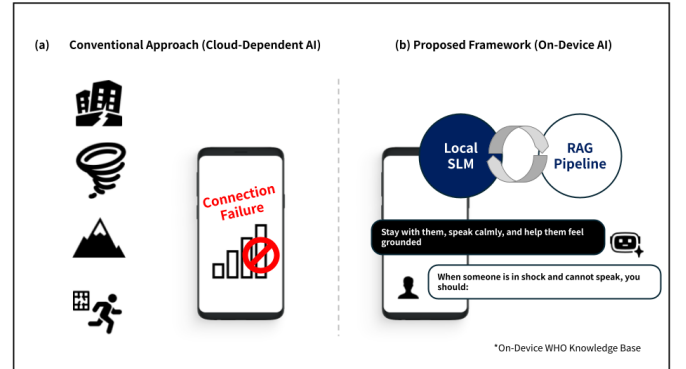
(a) Conventional Approach (Cloud-Dependent AI)

Connection Failure

(b) Proposed Framework (On-Device AI)

Local SLM

RAG Pipeline

Stay with them, speak calmly, and help them feel grounded

When someone is in shock and cannot speak, you should:

*On-Device WHO Knowledge Base